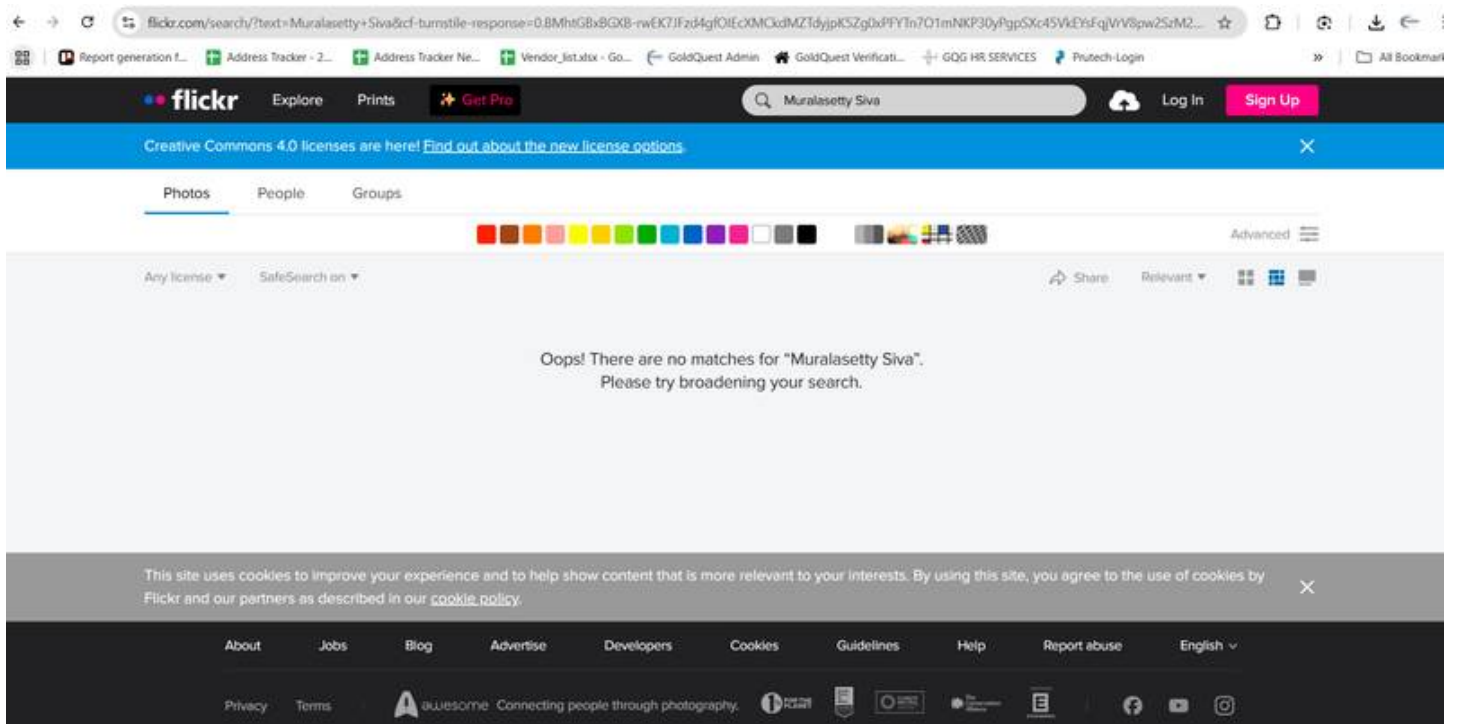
flickr.com/search/?text=Muralasetty+Siva&cf-turnstile-response=0.BMhtGBxBGXB-rwEK7JFzd4gfOIEcXMCkdMZTdyjpK5Zg0xPFYTn7O1mNKP30yPgpSXc45VkEYsFqjVrV8pw2SzM2...

Report generation f... Address Tracker - 2... Address Tracker Ne... Vendor_list.xlsx - Go... GoldQuest Admin GoldQuest Verificati... GQG HR SERVICES Prutech-Login » All Bookmarks

flickr Explore Prints Get Pro Muralasetty Siva Log In Sign Up

Creative Commons 4.0 licenses are here! Find out about the new license options.

Photos People Groups

Advanced

Any license ▾ SafeSearch on ▾ Share Relevant ▾

Oops! There are no matches for "Muralasetty Siva".
Please try broadening your search.

This site uses cookies to improve your experience and to help show content that is more relevant to your interests. By using this site, you agree to the use of cookies by Flickr and our partners as described in our cookie policy.

About Jobs Blog Advertise Developers Cookies Guidelines Help Report abuse English ⌄

Privacy Terms awesome Connecting people through photography.